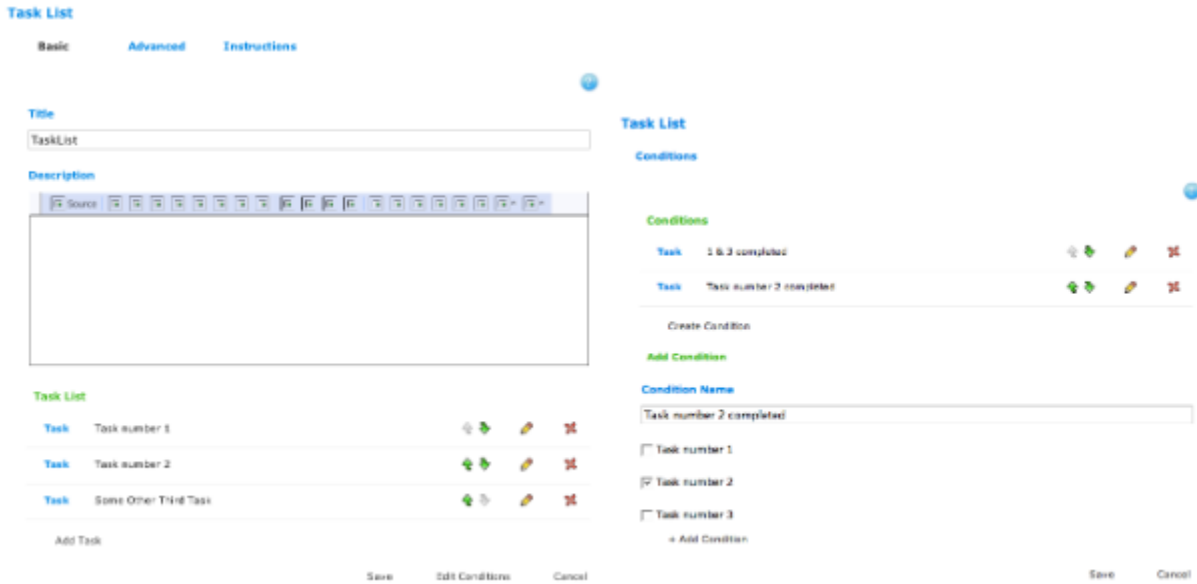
Task List

Basic Advanced Instructions

Title

TaskList

Description

Source

Task List

| | | |
|---|---|---|
| Task | Task number 1 | |
| Task | Task number 2 | |
| Task | Some Other Third Task | |

Add Task

Save Edit Conditions Cancel

Task List

Conditions

Conditions

| | |
|---|---|
| Task | 1 & 3 completed |
| Task | Task number 2 completed |

Create Condition

Add Condition

Condition Name

Task number 2 completed

Task number 1

Task number 2

Task number 3

+ Add Condition

Save Cancel